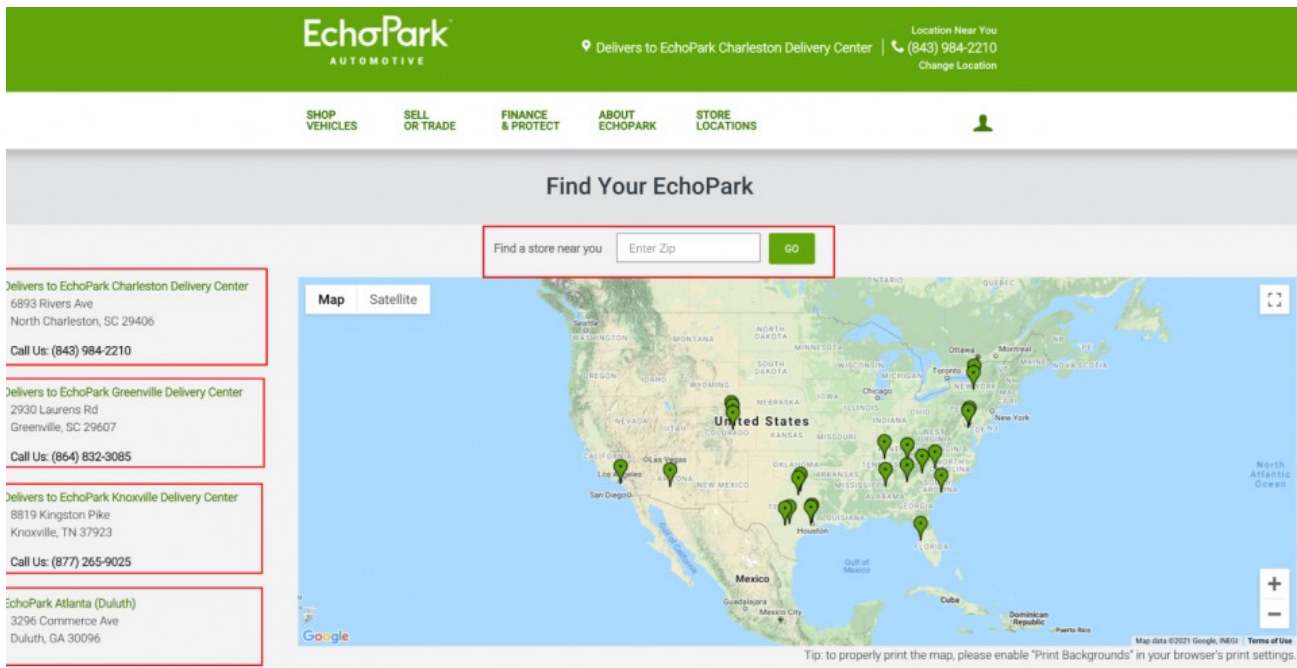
EchoPark
AUTOMOTIVE

Delivers to EchoPark Charleston Delivery Center | Location Near You (843) 984-2210 Change Location

SHOP VEHICLES
SELL OR TRADE
FINANCE & PROTECT
ABOUT ECHOPARK
STORE LOCATIONS

Find Your EchoPark

Find a store near you
Enter Zip
GO

Delivers to EchoPark Charleston Delivery Center
6893 Rivers Ave
North Charleston, SC 29406

Call Us: (843) 984-2210

Delivers to EchoPark Greenville Delivery Center
2930 Laurens Rd
Greenville, SC 29607

Call Us: (864) 832-3085

Delivers to EchoPark Knoxville Delivery Center
8819 Kingston Pike
Knoxville, TN 37923

Call Us: (877) 265-9025

EchoPark Atlanta (Duluth)
3296 Commerce Ave
Duluth, GA 30096

Map
Satellite

ONTARIO
QUEBEC
Seattle
WASHINGTON
MONTANA
NORTH DAKOTA
MINNESOTA
Ottawa
Montreal
OREGON
IDAHO
SOUTH DAKOTA
Toronto
MICHIGAN
NEW YORK
NOVA SCOTIA
WYOMING
NEBRASKA
IOWA
Chicago
NEVADA
UTAH
United States
ILLINOIS
INDIANA
OHIO
New York
COLORADO
KANSAS
MISSOURI
VIRGINIA
Las Vegas
Los Angeles
OKLAHOMA
ARKANSAS
TENNESSEE
NORTH CAROLINA
San Diego
ARIZONA
NEW MEXICO
MISSISSIPPI
ALABAMA
GEORGIA
TEXAS
LOUISIANA
Houston
FLORIDA
North Atlantic Ocean
Gulf of Mexico
Gulf of California
Mexico
Guadalajara
Mexico City
Cuba
Dominican Republic
Puerto Rico
Google
Map data ©2021 Google, INEGI Terms of Use

Tip: to properly print the map, please enable "Print Backgrounds" in your browser's print settings.